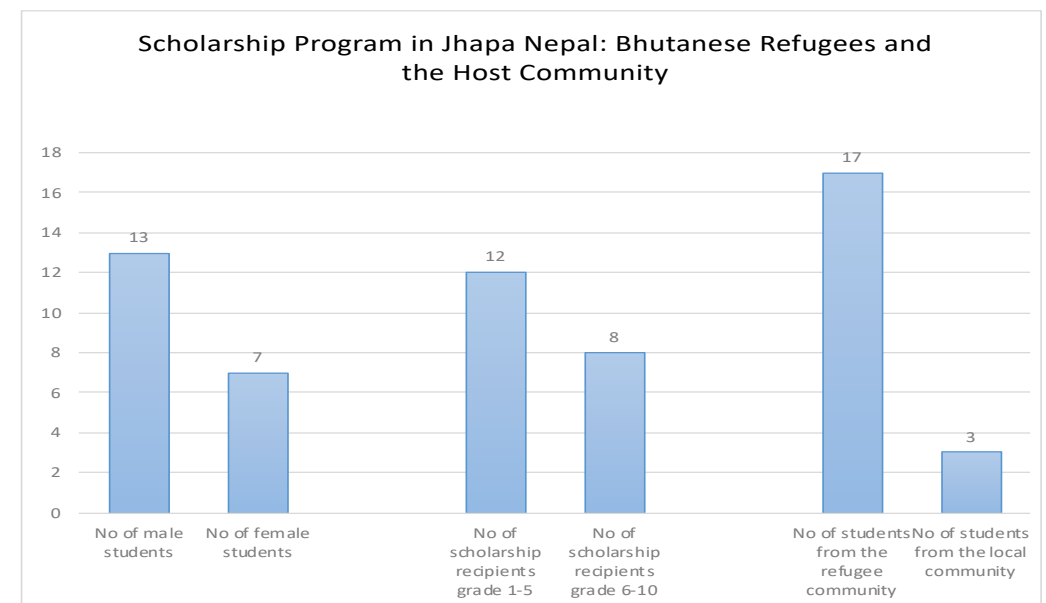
Scholarship Program in Jhapa Nepal: Bhutanese Refugees and the Host Community

18
16
14
12
10
8
6
4
2
0

13
7
12
8
17
3

No of male students
No of female students
No of scholarship recipients grade 1-5
No of scholarship recipients grade 6-10
No of students from the refugee community
No of students from the local community